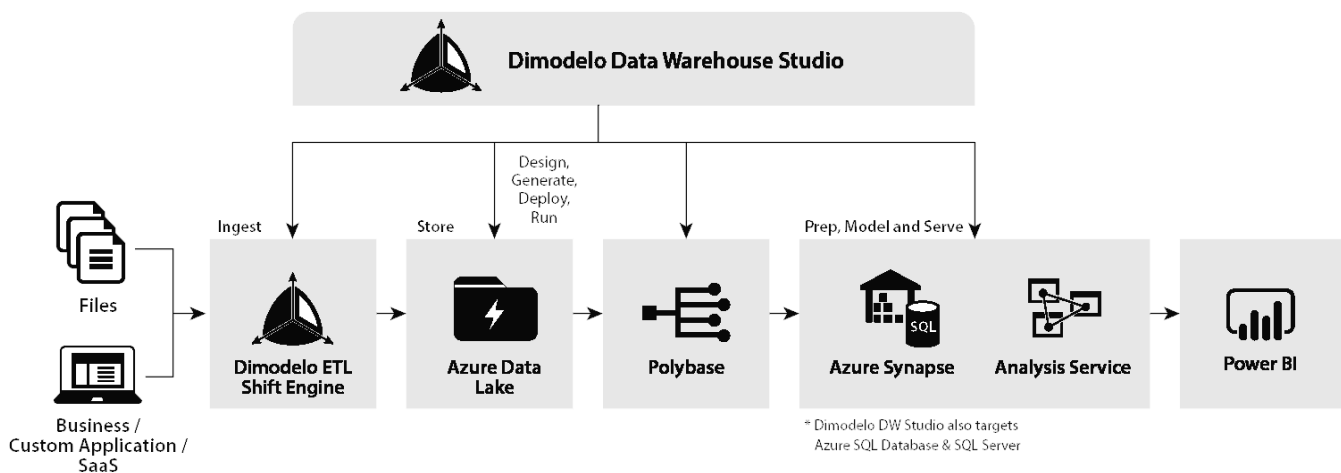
Dimodelo Data Warehouse Studio

Design, Generate, Deploy, Run

Files

Business / Custom Application / SaaS

Ingest

Dimodelo ETL Shift Engine

Store

Azure Data Lake

Polybase

Prep, Model and Serve

SQL

Azure Synapse

Analysis Service

* Dimodelo DW Studio also targets Azure SQL Database & SQL Server

Power BI